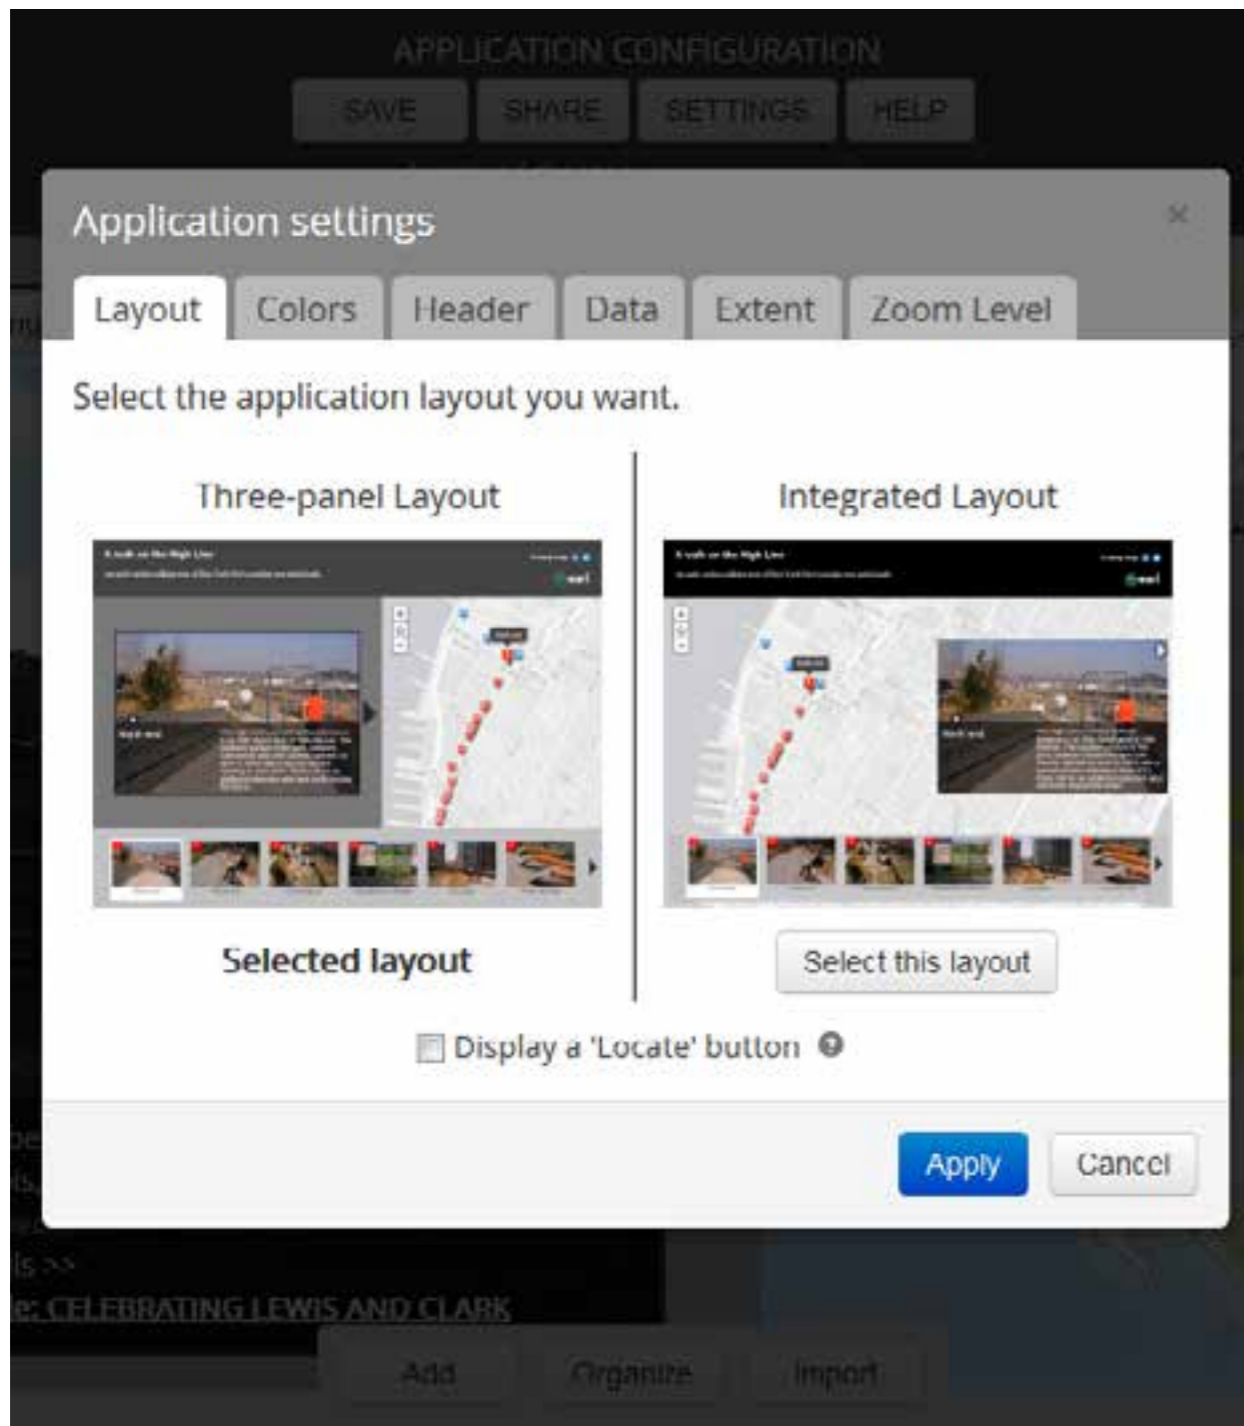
APPLICATION CONFIGURATION

SAVE SHARE SETTINGS HELP

Application settings

×

Layout Colors Header Data Extent Zoom Level

Select the application layout you want.

Three-panel Layout

Integrated Layout

Selected layout

Select this layout

Display a 'Locate' button

Apply Cancel

ls >>

e: CELEBRATING LEWIS AND CLARK

Add Organize Import